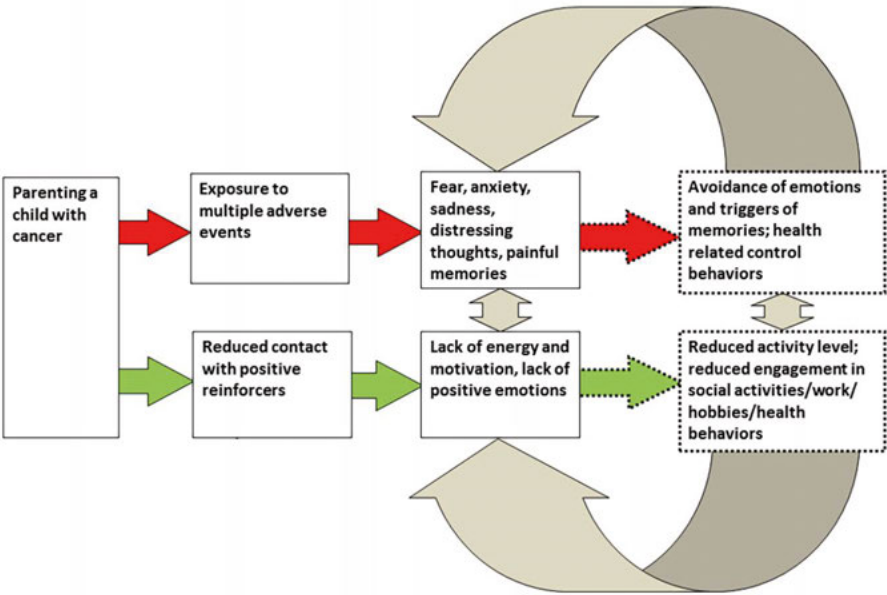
Parenting a child with cancer

Exposure to multiple adverse events

Fear, anxiety, sadness, distressing thoughts, painful memories

Avoidance of emotions and triggers of memories; health related control behaviors

Reduced contact with positive reinforcers

Lack of energy and motivation, lack of positive emotions

Reduced activity level; reduced engagement in social activities/work/hobbies/health behaviors